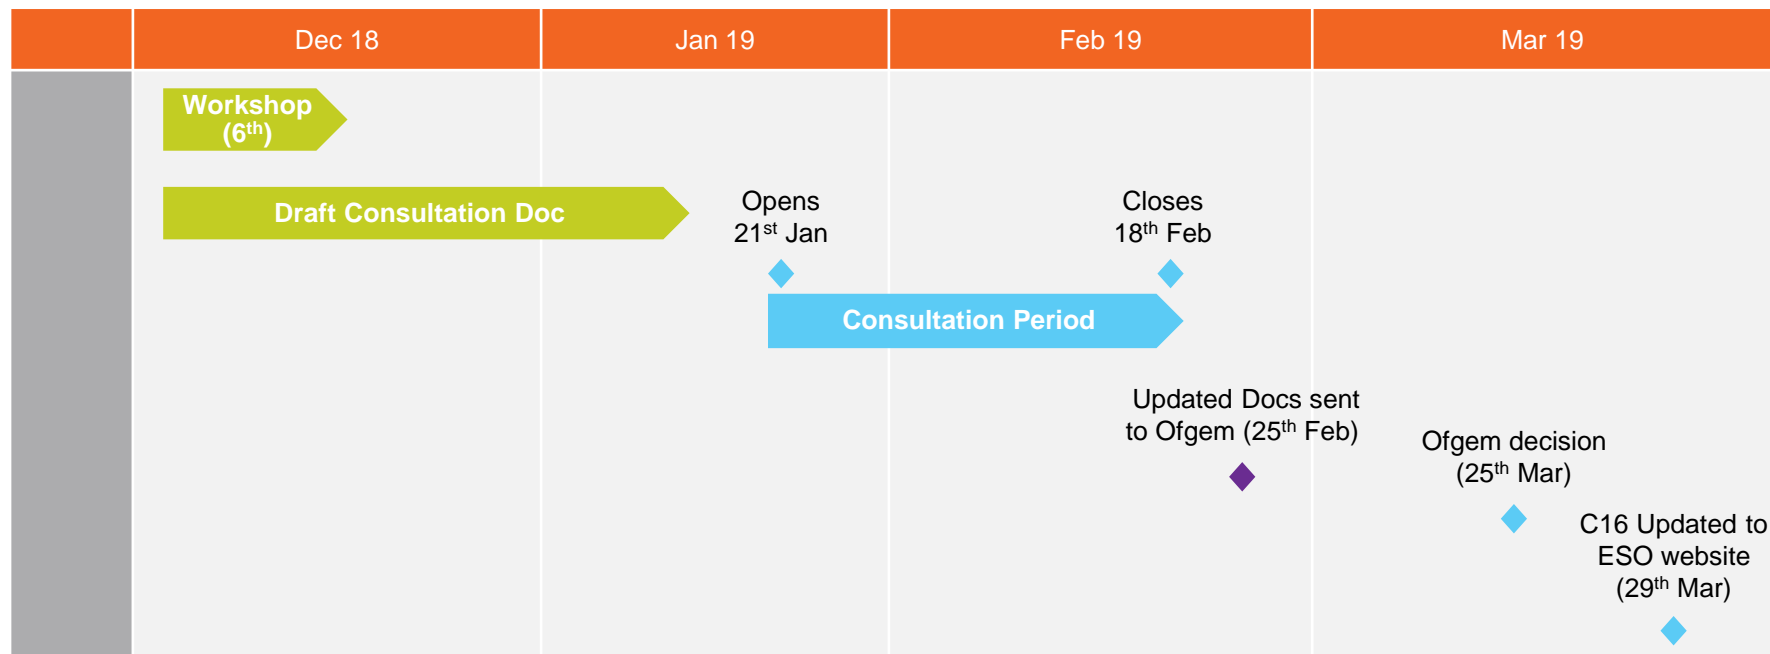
| | Dec 18 | Jan 19 | Feb 19 | Mar 19 |
|---|---|---|---|---|

Workshop ($6^{th}$)

Draft Consultation Doc

Opens $21^{st}$ Jan

Closes $18^{th}$ Feb

Consultation Period

Updated Docs sent to Ofgem ($25^{th}$ Feb)

Ofgem decision ($25^{th}$ Mar)

C16 Updated to ESO website ($29^{th}$ Mar)